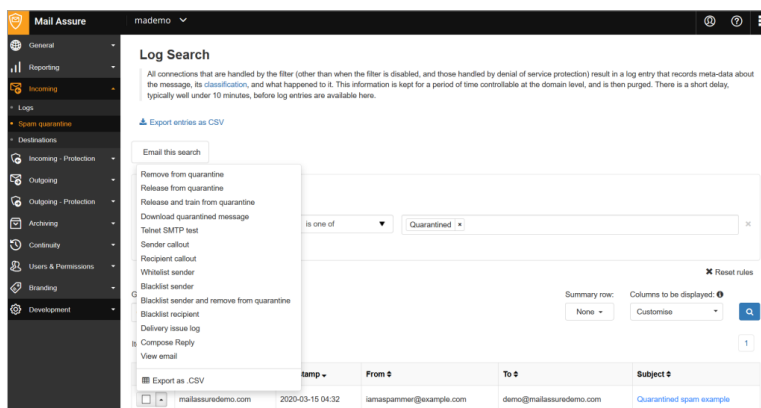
Mail Assure

mademo

General
Reporting
Incoming
Logs
Spam quarantine
Destinations
Incoming - Protection
Outgoing
Outgoing - Protection
Archiving
Continuity
Users & Permissions
Branding
Development

Log Search

All connections that are handled by the filter (other than when the filter is disabled, and those handled by denial of service protection) result in a log entry that records meta-data about the message, its classification, and what happened to it. This information is kept for a period of time controllable at the domain level, and is then purged. There is a short delay, typically well under 10 minutes, before log entries are available here.

Export entries as CSV

Email this search

Remove from quarantine
Release from quarantine
Release and train from quarantine
Download quarantined message
Telnet SMTP test
Sender callout
Recipient callout
Whitelist sender
Blacklist sender
Blacklist sender and remove from quarantine
Blacklist recipient
Delivery issue log
Compose Reply
View email

Export as .CSV

is one of
Quarantined ×

Reset rules

Summary row:
None
Columns to be displayed:
Customise

1

| | | stamp | From | To | Subject |
|---|---|---|---|---|---|
| | mailassuredemo.com | 2020-03-15 04:32 | iamaspammer@example.com | demo@mailassuredemo.com | Quarantined spam example |